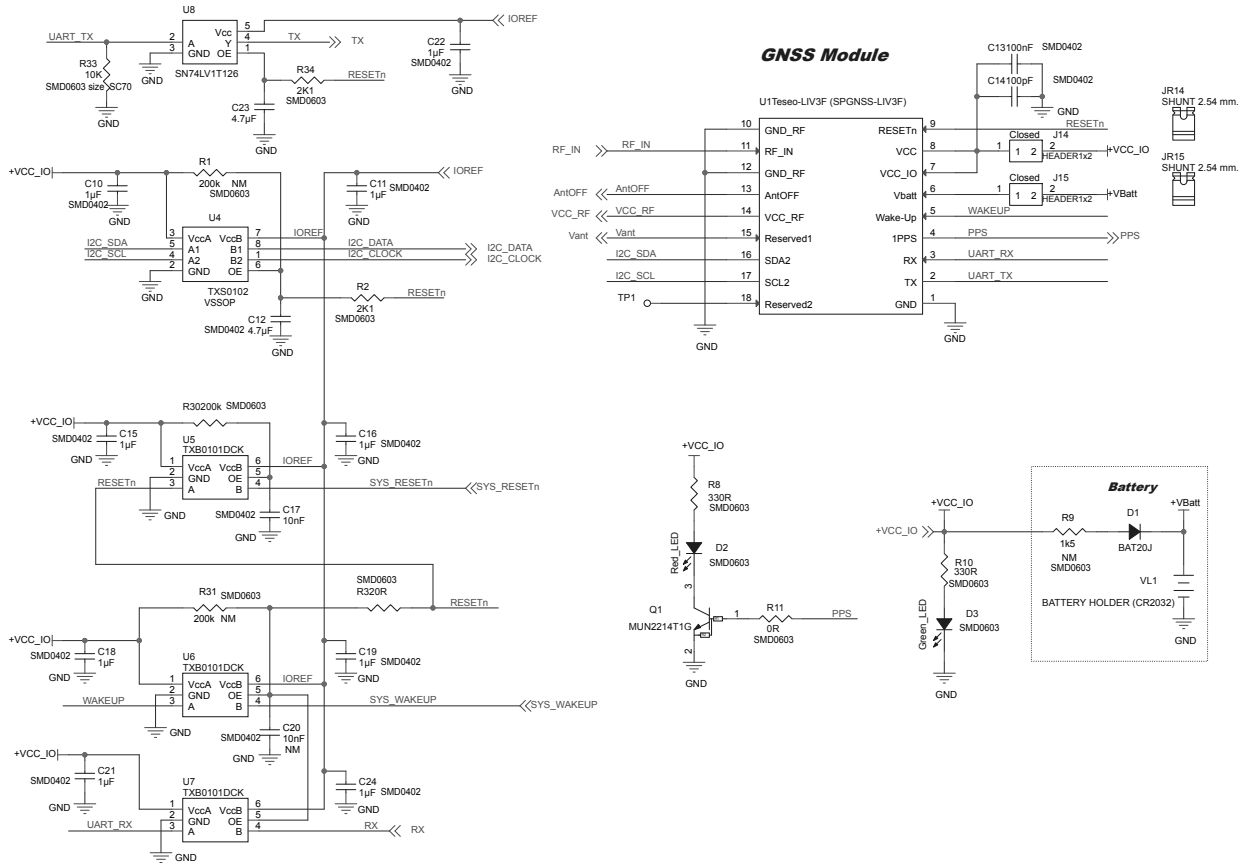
U8
UART_TX
2 A Vcc 5
3 GND Y 4
OE 1
TX
TX
IOREF
C22
1µF
SMD0402
GND
SN74LV1T126
GND
R33
10K
SMD0603 size SC70
GND
R34
2K1
SMD0603
RESETn
C23
4.7µF
GND

+VCC_IO
R1
200k NM
SMD0603
IOREF
C10
1µF
SMD0402
C11
1µF
SMD0402
U4
3 VccA VccB 7
5 A1 B1 8
4 A2 B2 1
2 GND OE 6
IOREF
I2C_SDA
I2C_SCL
I2C_DATA
I2C_CLOCK
I2C_DATA
I2C_CLOCK
GND
TXS0102
VSSOP
R2
2K1
SMD0603
RESETn
C12
SMD0402 4.7µF
GND

+VCC_IO
R30200k SMD0603
SMD0402
C15
1µF
GND
C16
1µF SMD0402
GND
U5
TXB0101DCK
1 VccA VccB 6
2 GND OE 5
3 A B 4
IOREF
RESETn
SYS_RESETn
SYS_RESETn
GND
SMD0402
C17
10nF
GND

SMD0603
R320R
RESETn
R31 SMD0603
200k NM
+VCC_IO
SMD0402
C18
1µF
GND
C19
1µF SMD0402
GND
U6
TXB0101DCK
1 VccA VccB 6
2 GND OE 5
3 A B 4
IOREF
WAKEUP
SYS_WAKEUP
SYS_WAKEUP
GND
C20
SMD0402 10nF
NM
GND

+VCC_IO
SMD0402
C21
1µF
GND
C24
1µF SMD0402
GND
U7
TXB0101DCK
1 VccA VccB 6
2 GND OE 5
3 A B 4
UART_RX
RX
RX
GND

GNSS Module
C13100nF SMD0402
C14100pF SMD0402
GND
U1Teseo-LIV3F (SPGNSS-LIV3F)
10 GND_RF RESETn 9
11 RF_IN VCC 8
12 GND_RF VCC_IO 7
13 AntOFF Vbatt 6
14 VCC_RF Wake-Up 5
15 Reserved1 1PPS 4
16 SDA2 RX 3
17 SCL2 TX 2
18 Reserved2 GND 1
RF_IN
RF_IN
AntOFF
AntOFF
VCC_RF
VCC_RF
Vant
Vant
I2C_SDA
I2C_SCL
TP1
GND
GND
RESETn
Closed J14
1 1 2 2
HEADER1x2
+VCC_IO
Closed J15
1 1 2 2
HEADER1x2
+VBatt
WAKEUP
PPS
PPS
UART_RX
UART_TX
JR14
SHUNT 2.54 mm.
JR15
SHUNT 2.54 mm.

+VCC_IO
R8
330R
SMD0603
Red_LED
D2
SMD0603
3
Q1
MUN2214T1G
1
R11
0R
SMD0603
PPS
2
GND

+VCC_IO
+VCC_IO
R10
330R
SMD0603
Green_LED
D3
SMD0603
GND
Battery
R9
1k5
NM
SMD0603
D1
BAT20J
+VBatt
VL1
BATTERY HOLDER (CR2032)
GND